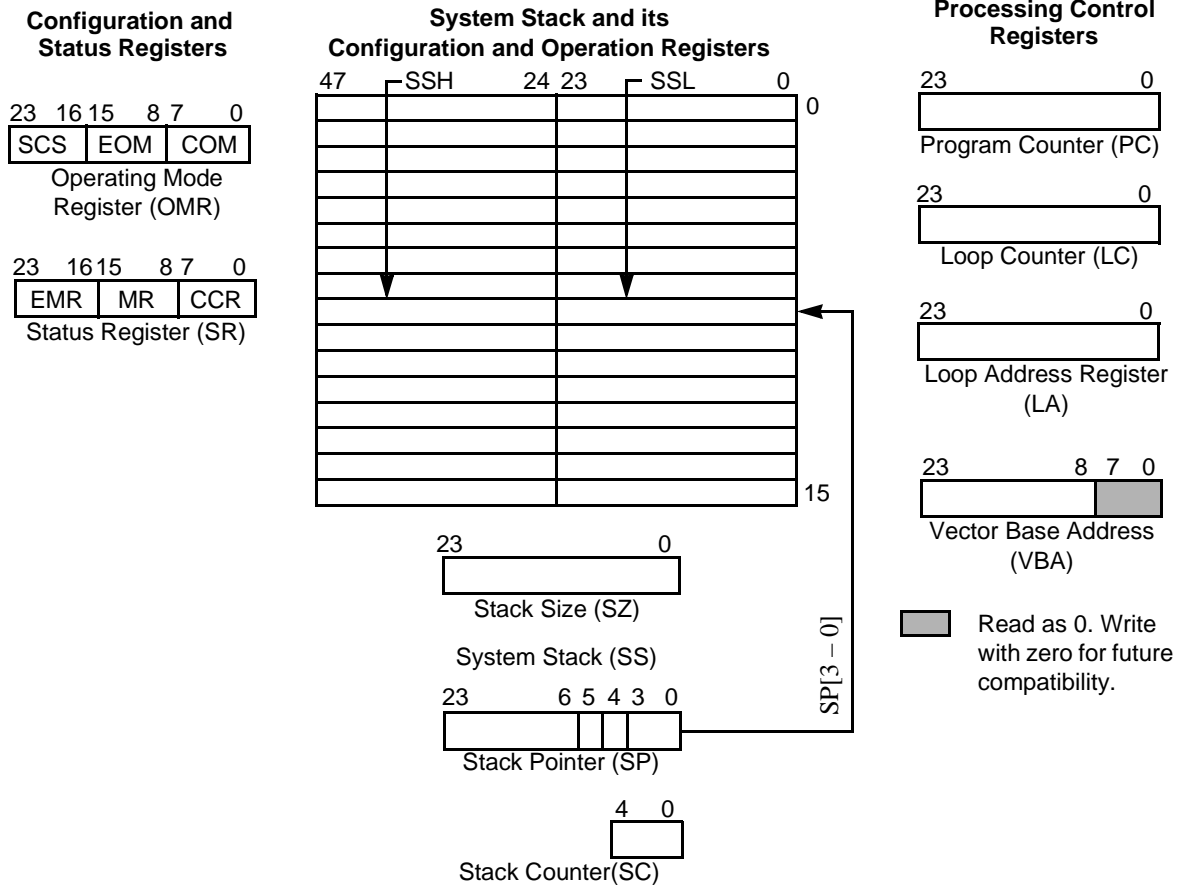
Configuration and Status Registers

23 16 15 8 7 0

SCS EOM COM

Operating Mode Register (OMR)

23 16 15 8 7 0

EMR MR CCR

Status Register (SR)

System Stack and its Configuration and Operation Registers

47 SSH 24 23 SSL 0

0

15

23 0

Stack Size (SZ)

System Stack (SS)

23 6 5 4 3 0

Stack Pointer (SP)

SP[3 – 0]

4 0

Stack Counter(SC)

Processing Control Registers

23 0

Program Counter (PC)

23 0

Loop Counter (LC)

23 0

Loop Address Register (LA)

23 8 7 0

Vector Base Address (VBA)

Read as 0. Write with zero for future compatibility.